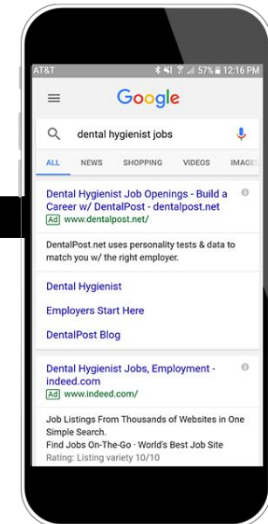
AT&T 57% 12:16 PM

Google

dental hygienist jobs

ALL NEWS SHOPPING VIDEOS IMAGE

Dental Hygienist Job Openings - Build a Career w/ DentalPost - dentalpost.net
Ad www.dentalpost.net/

DentalPost.net uses personality tests & data to match you w/ the right employer.

Dental Hygienist

Employers Start Here

DentalPost Blog

Dental Hygienist Jobs, Employment - indeed.com
Ad www.indeed.com/

Job Listings From Thousands of Websites in One Simple Search.
Find Jobs On-The-Go · World's Best Job Site
Rating: Listing variety 10/10